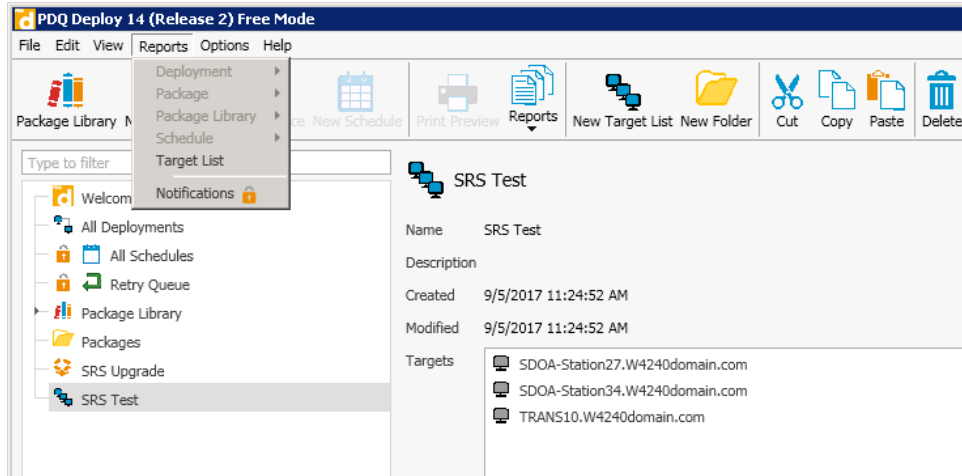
PDQ Deploy 14 (Release 2) Free Mode

File Edit View Reports Options Help

Deployment
Package
Package Library
Schedule
Target List
Notifications

Package Library N

ce New Schedule Print Preview Reports New Target List New Folder Cut Copy Paste Delete

Type to filter

Welcom
All Deployments
All Schedules
Retry Queue
Package Library
Packages
SRS Upgrade
SRS Test

SRS Test

| Name | SRS Test |
|---|---|
| Description | |
| Created | 9/5/2017 11:24:52 AM |
| Modified | 9/5/2017 11:24:52 AM |
| Targets | SDOA-Station27.W4240domain.com |
| | SDOA-Station34.W4240domain.com |
| | TRANS10.W4240domain.com |